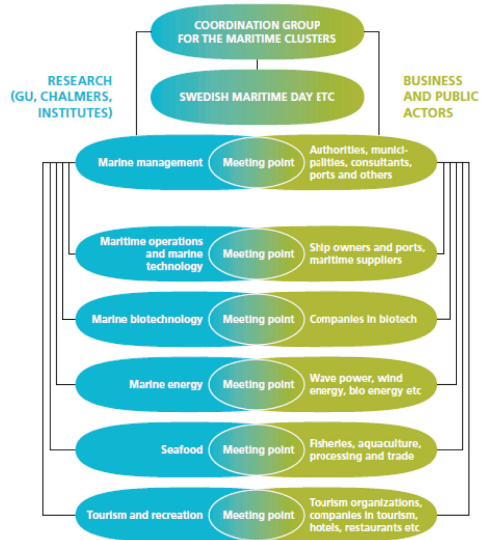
COORDINATION GROUP FOR THE MARITIME CLUSTERS

RESEARCH (GU, CHALMERS, INSTITUTES)

SWEDISH MARITIME DAY ETC

BUSINESS AND PUBLIC ACTORS

Marine management | Meeting point | Authorities, municipalities, consultants, ports and others

Maritime operations and marine technology | Meeting point | Ship owners and ports, maritime suppliers

Marine biotechnology | Meeting point | Companies in biotech

Marine energy | Meeting point | Wave power, wind energy, bio energy etc

Seafood | Meeting point | Fisheries, aquaculture, processing and trade

Tourism and recreation | Meeting point | Tourism organizations, companies in tourism, hotels, restaurants etc